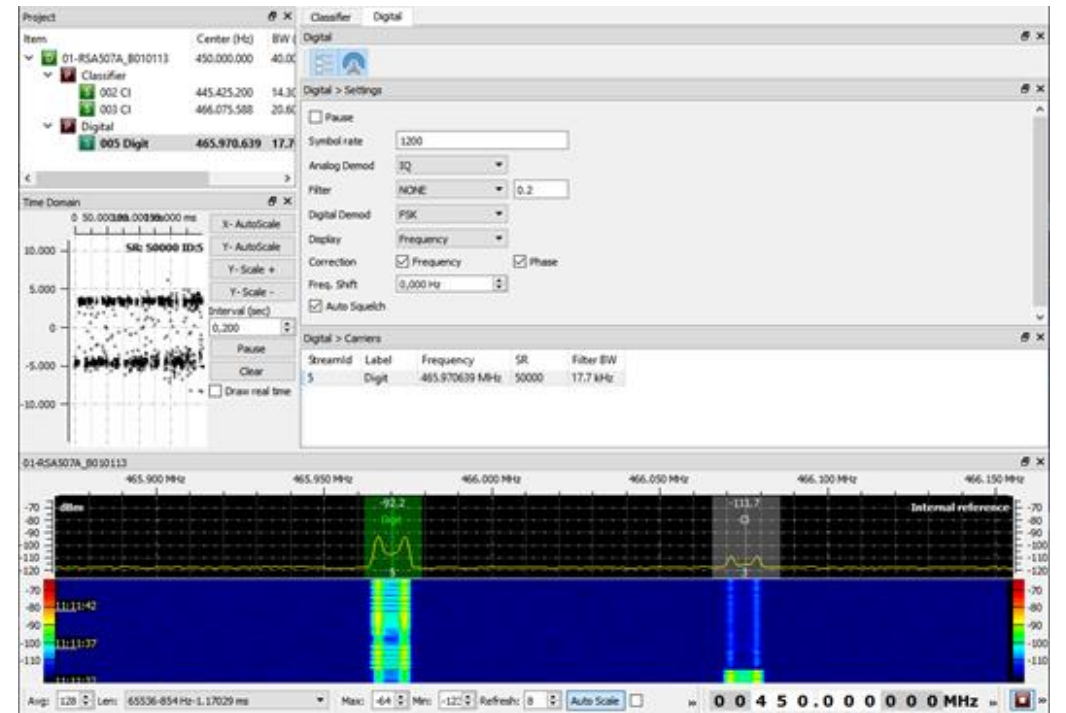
Project

| Item | Center (Hz) | BW |
|---|---|---|
| 01-RSA507A_B010113 | 450.000.000 | 40.0 |
| Classifier | | |
| 002 CI | 445.425.200 | 14.3 |
| 003 CI | 466.075.588 | 20.6 |
| Digital | | |
| 005 Digit | 465.970.639 | 17.7 |

Time Domain

0 50.000 100.000 150.000 ms

SR: 50000 ID:5

10.000
5.000
0
-5.000
-10.000

X- AutoScale
Y- AutoScale
Y- Scale +
Y- Scale -
Interval (sec)
0,200
Pause
Clear
Draw real time

Classifier Digital

Digital

Digital > Settings

Pause
Symbol rate 1200
Analog Demod IQ
Filter NONE 0.2
Digital Demod FSK
Display Frequency
Correction Frequency Phase
Freq. Shift 0,000 Hz
Auto Squelch

Digital > Carriers

| StreamId | Label | Frequency | SR | Filter BW |
|---|---|---|---|---|
| 5 | Digit | 465.970639 MHz | 50000 | 17.7 kHz |

01-RSA507A_B010113

465.900 MHz 465.950 MHz 466.000 MHz 466.050 MHz 466.100 MHz 466.150 MHz

dBm
-92.2
Digit
-111.7
Internal reference

-70 -80 -90 -100 -110 -120

11:11:42
11:11:37

Avg: 128 Len: 65536-854 Hz-1.17029 ms Max: -64 Min: -122 Refresh: 8 Auto Scale

0 0 4 5 0 . 0 0 0 0 0 0 MHz